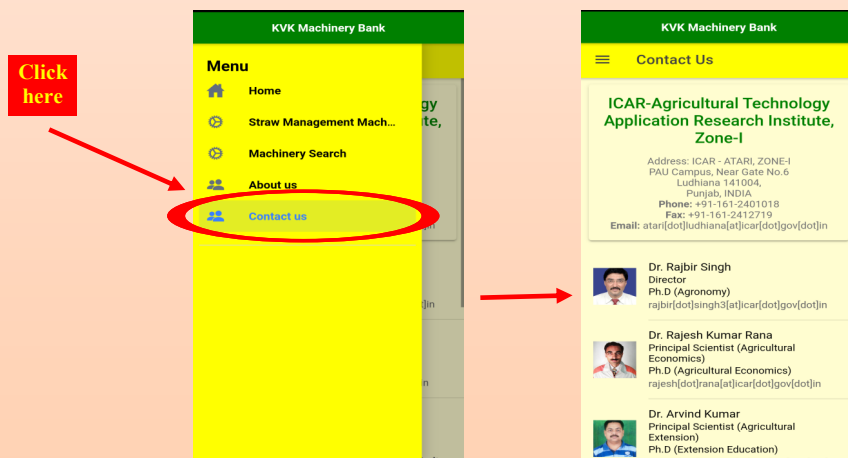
Click here

KVK Machinery Bank

Menu

Home

Straw Management Mach...

Machinery Search

About us

Contact us

KVK Machinery Bank

Contact Us

ICAR-Agricultural Technology Application Research Institute, Zone-I

Address: ICAR - ATARI, ZONE-I
PAU Campus, Near Gate No.6
Ludhiana 141004,
Punjab, INDIA
Phone: +91-161-2401018
Fax: +91-161-2412719
Email: atari[dot]ludhiana[at]icar[dot]gov[dot]in

Dr. Rajbir Singh
Director
Ph.D (Agronomy)
rajbir[dot]singh3[at]icar[dot]gov[dot]in

Dr. Rajesh Kumar Rana
Principal Scientist (Agricultural Economics)
Ph.D (Agricultural Economics)
rajesh[dot]rana[at]icar[dot]gov[dot]in

Dr. Arvind Kumar
Principal Scientist (Agricultural Extension)
Ph.D (Extension Education)